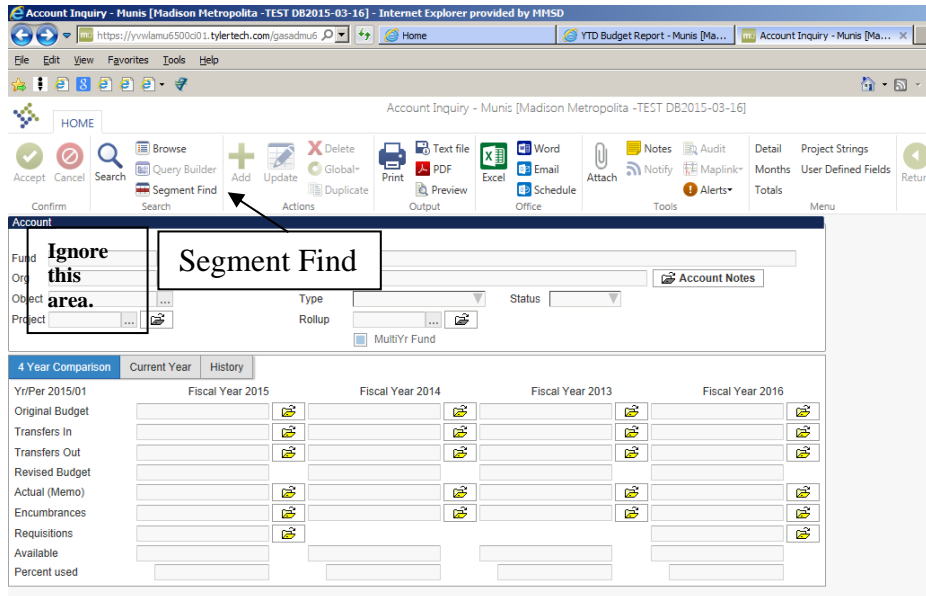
Account Inquiry - Munis [Madison Metropolita -TEST DB2015-03-16] - Internet Explorer provided by MMSD

https://yvwlamu6500ci01.tylertech.com/gasadmu6

Home

YTD Budget Report - Munis [Ma...

Account Inquiry - Munis [Ma...

File Edit View Favorites Tools Help

Account Inquiry - Munis [Madison Metropolita -TEST DB2015-03-16]

HOME

Accept Cancel
Confirm

Search
Browse
Query Builder
Segment Find
Search

Add Update
Delete
Global
Duplicate
Actions

Print
Text file
PDF
Preview
Output

Excel
Word
Email
Schedule
Office

Attach
Notes
Notify
Audit
Maplink
Alerts
Tools

Detail
Months
Totals
Project Strings
User Defined Fields
Menu

Return

Account

Fund

Org

Object

Project

Ignore this area.

Segment Find

Account Notes

Type

Status

Rollup

MultiYr Fund

4 Year Comparison | Current Year | History

Yr/Per 2015/01

Fiscal Year 2015

Fiscal Year 2014

Fiscal Year 2013

Fiscal Year 2016

Original Budget

Transfers In

Transfers Out

Revised Budget

Actual (Memo)

Encumbrances

Requisitions

Available

Percent used